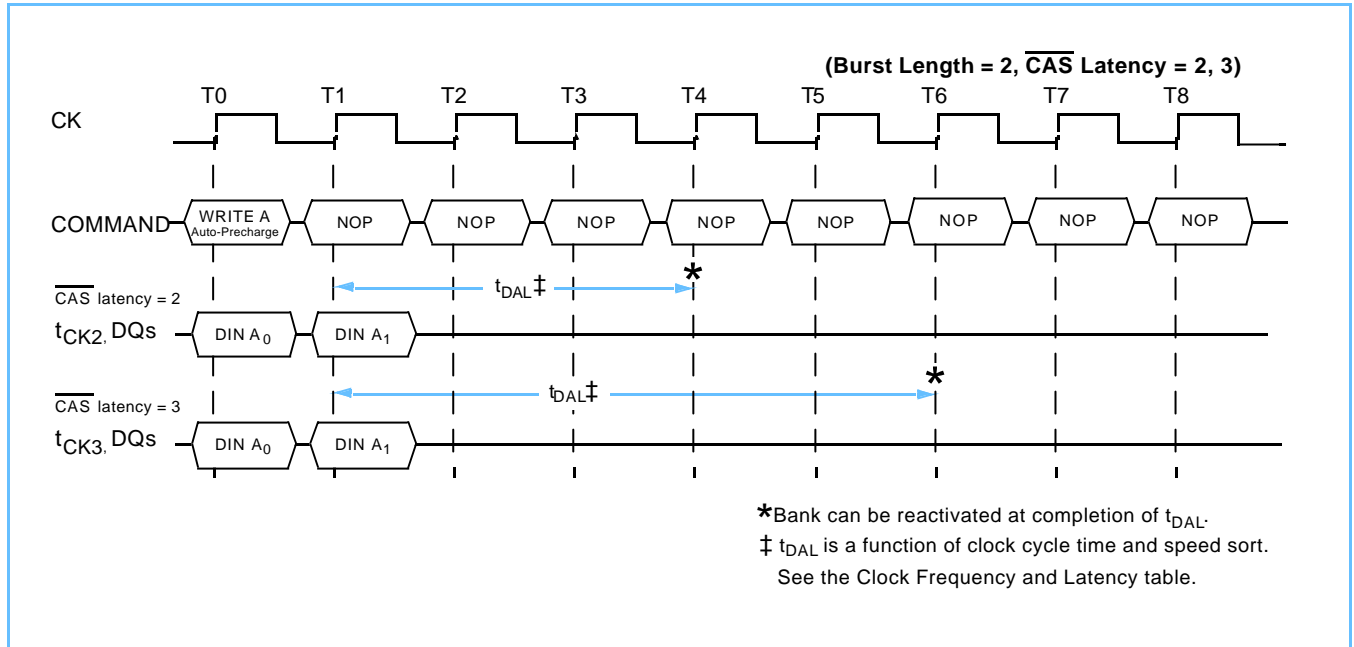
(Burst Length = 2, $\overline{\text{CAS}}$ Latency = 2, 3)

T0 T1 T2 T3 T4 T5 T6 T7 T8

CK

COMMAND WRITE A Auto-Precharge NOP NOP NOP NOP NOP NOP NOP NOP

$\overline{\text{CAS}}$ latency = 2

$t_{DAL}$‡ *

$t_{CK2}$, DQs DIN $A_0$ DIN $A_1$

$\overline{\text{CAS}}$ latency = 3

$t_{DAL}$‡ *

$t_{CK3}$, DQs DIN $A_0$ DIN $A_1$

*Bank can be reactivated at completion of $t_{DAL}$.

‡ $t_{DAL}$ is a function of clock cycle time and speed sort. See the Clock Frequency and Latency table.